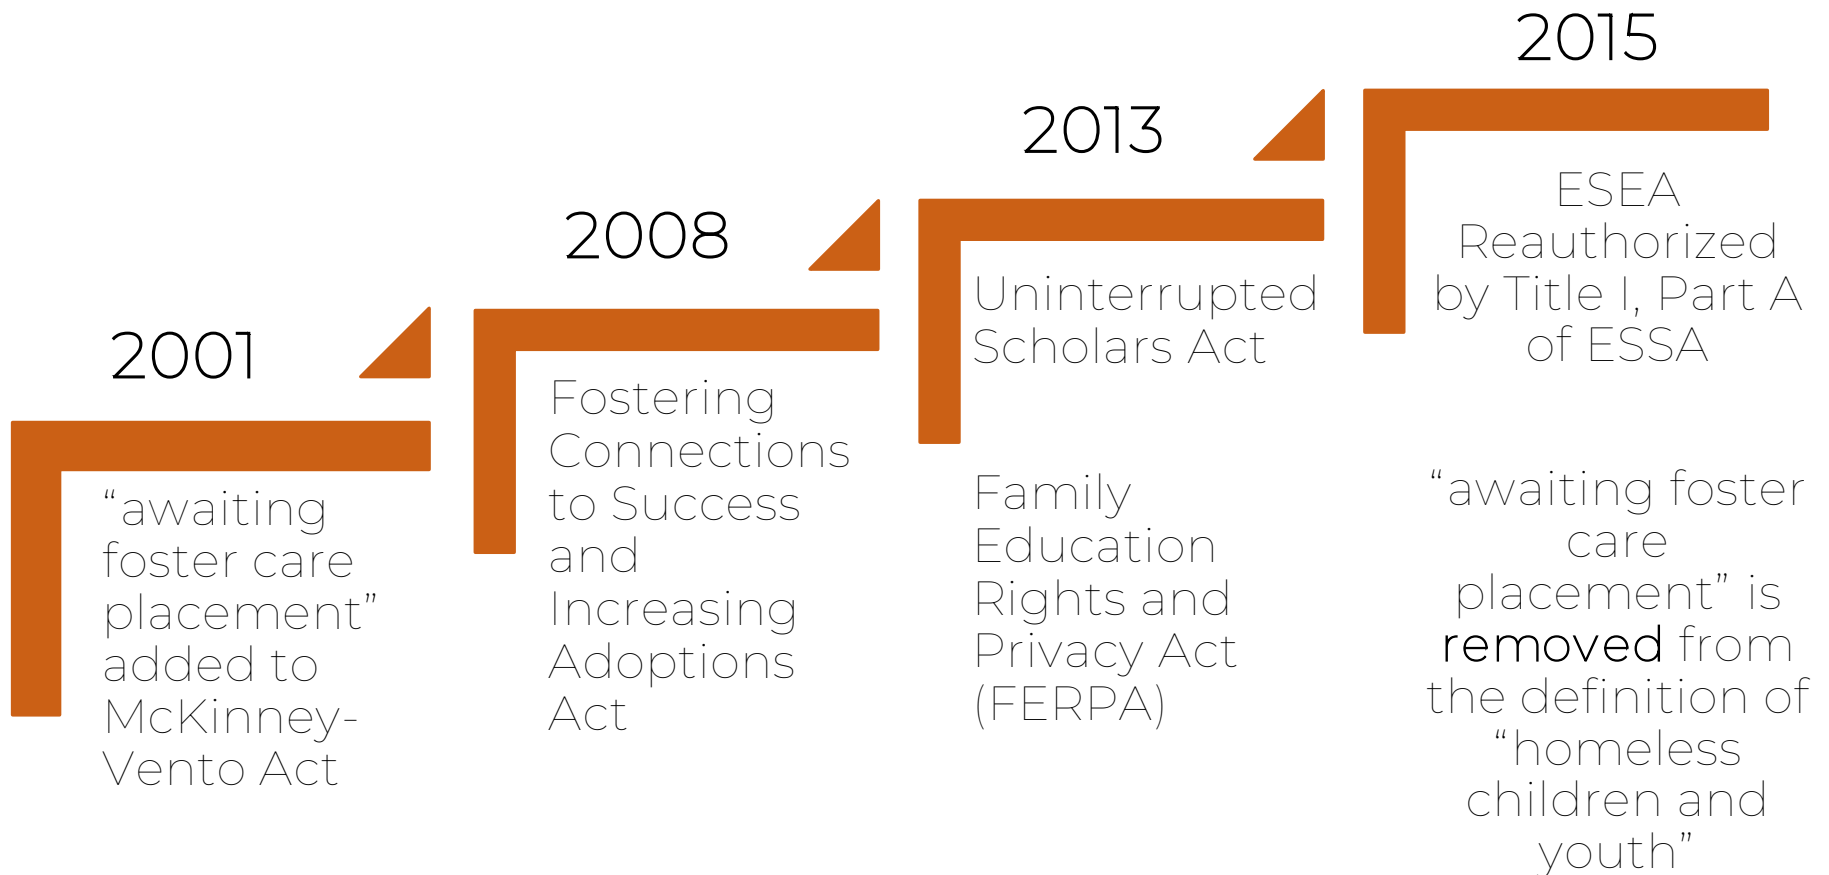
2001

“awaiting foster care placement” added to McKinney-Vento Act

2008

Fostering Connections to Success and Increasing Adoptions Act

2013

Uninterrupted Scholars Act

Family Education Rights and Privacy Act (FERPA)

2015

ESEA Reauthorized by Title I, Part A of ESSA

“awaiting foster care placement” is removed from the definition of “homeless children and youth”